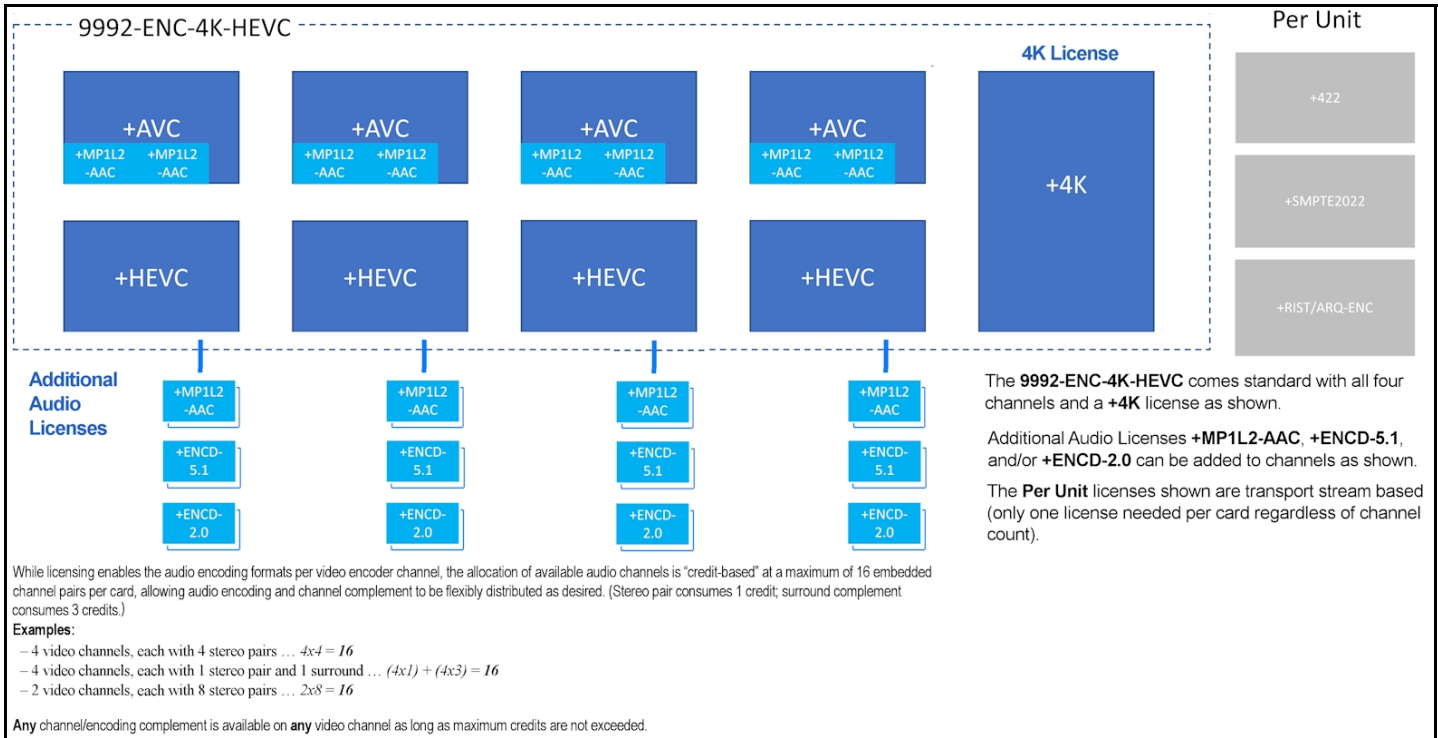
9992-ENC-4K-HEVC

+AVC
+MP1L2 -AAC
+MP1L2 -AAC

+AVC
+MP1L2 -AAC
+MP1L2 -AAC

+AVC
+MP1L2 -AAC
+MP1L2 -AAC

+AVC
+MP1L2 -AAC
+MP1L2 -AAC

4K License

+4K

+HEVC

+HEVC

+HEVC

+HEVC

Per Unit

+422

+SMPTE2022

+RIST/ARQ-ENC

Additional Audio Licenses

+MP1L2 -AAC
+ENCD-5.1
+ENCD-2.0

+MP1L2 -AAC
+ENCD-5.1
+ENCD-2.0

+MP1L2 -AAC
+ENCD-5.1
+ENCD-2.0

+MP1L2 -AAC
+ENCD-5.1
+ENCD-2.0

The **9992-ENC-4K-HEVC** comes standard with all four channels and a **+4K** license as shown.

Additional Audio Licenses **+MP1L2-AAC**, **+ENCD-5.1**, and/or **+ENCD-2.0** can be added to channels as shown.

The **Per Unit** licenses shown are transport stream based (only one license needed per card regardless of channel count).

While licensing enables the audio encoding formats per video encoder channel, the allocation of available audio channels is "credit-based" at a maximum of 16 embedded channel pairs per card, allowing audio encoding and channel complement to be flexibly distributed as desired. (Stereo pair consumes 1 credit; surround complement consumes 3 credits.)

**Examples:**
– 4 video channels, each with 4 stereo pairs … *4x4* = ***16***
– 4 video channels, each with 1 stereo pair and 1 surround … *(4x1) + (4x3)* = ***16***
– 2 video channels, each with 8 stereo pairs … *2x8* = ***16***

**Any** channel/encoding complement is available on **any** video channel as long as maximum credits are not exceeded.